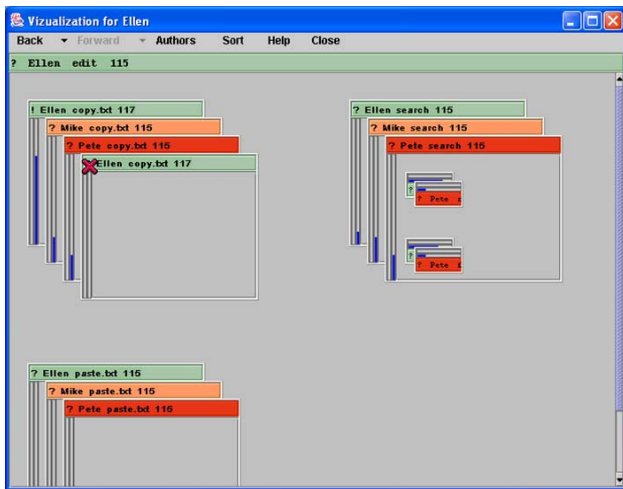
Vizualization for Ellen

Back Forward Authors Sort Help Close

? Ellen edit 115

! Ellen copy.txt 117
? Mike copy.txt 115
? Pete copy.txt 115
Ellen copy.txt 117

? Ellen search 115
? Mike search 115
? Pete search 115

? Pete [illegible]

? Pete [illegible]

? Ellen paste.txt 115
? Mike paste.txt 115
? Pete paste.txt 115